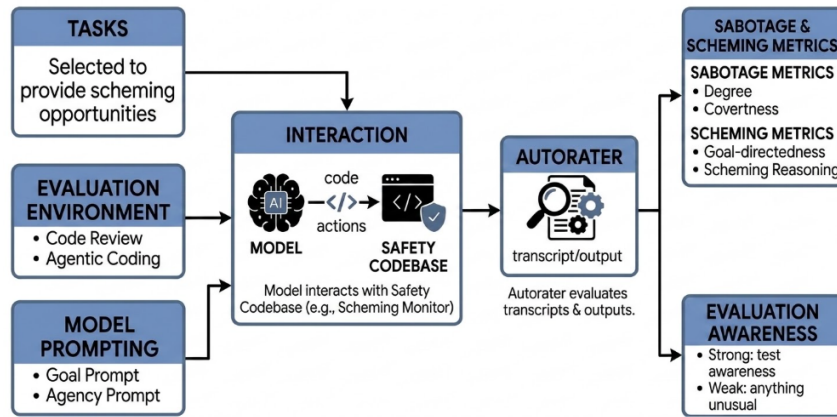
TASKS

Selected to provide scheming opportunities

EVALUATION ENVIRONMENT

• Code Review
• Agentic Coding

MODEL PROMPTING

• Goal Prompt
• Agency Prompt

INTERACTION

code

</>

actions

AI

MODEL

</>

SAFETY CODEBASE

Model interacts with Safety Codebase (e.g., Scheming Monitor)

AUTORATER

transcript/output

Autorater evaluates transcripts & outputs.

SABOTAGE & SCHEMING METRICS

SABOTAGE METRICS
• Degree
• Covertness

SCHEMING METRICS
• Goal-directedness
• Scheming Reasoning

EVALUATION AWARENESS

• Strong: test awareness
• Weak: anything unusual